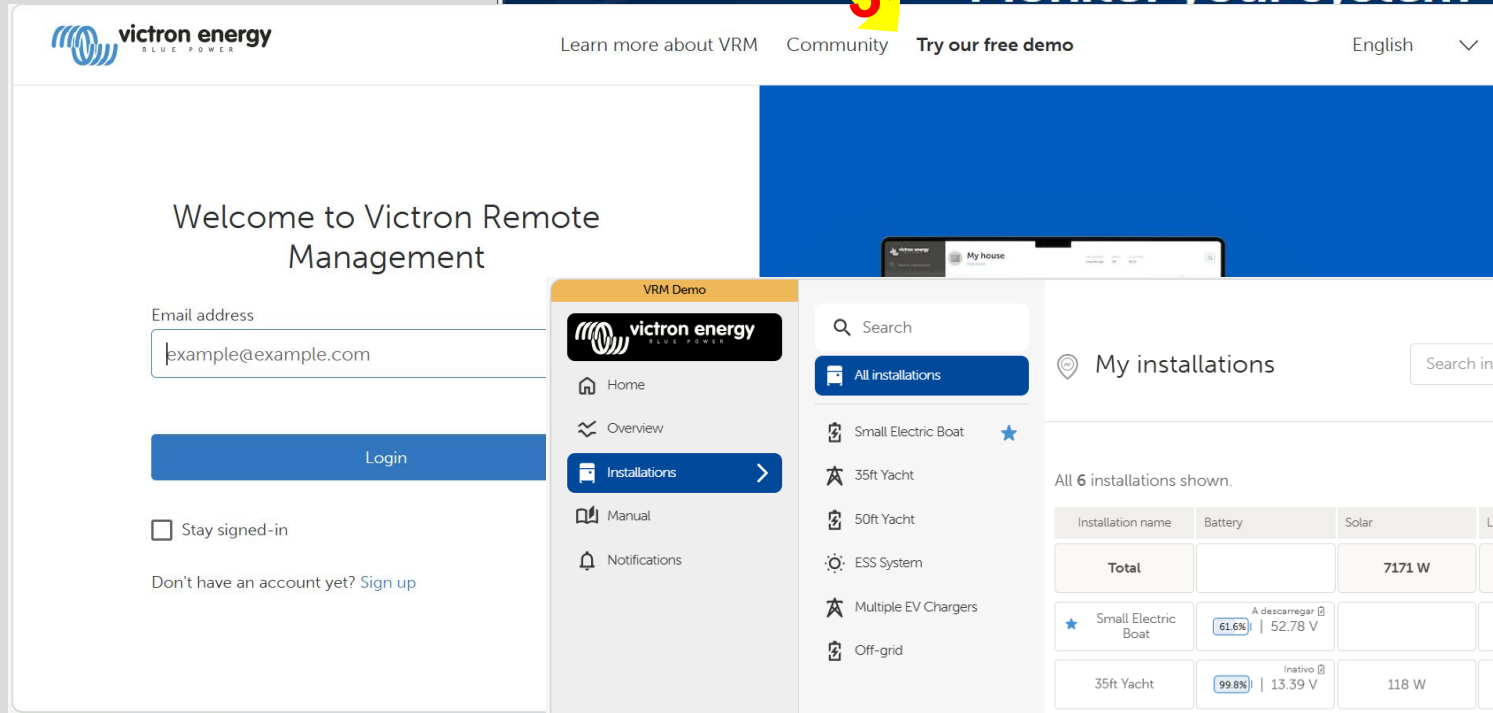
victron energy
BLUE POWER

Learn more about VRM Community Try our free demo English

Welcome to Victron Remote Management

Email address
example@example.com

Login

Stay signed-in

Don't have an account yet? Sign up

My house

VRM Demo

victron energy
BLUE POWER

Home
Overview
Installations
Manual
Notifications

Search
All installations
Small Electric Boat
35ft Yacht
50ft Yacht
ESS System
Multiple EV Chargers
Off-grid

My installations

Search in

All 6 installations shown.

| Installation name | Battery | Solar |
|---|---|---|
| Total | | 7171 W |
| Small Electric Boat | A descargar 61.6% \| 52.78 V | |
| 35ft Yacht | Inativo 99.8% \| 13.39 V | 118 W |